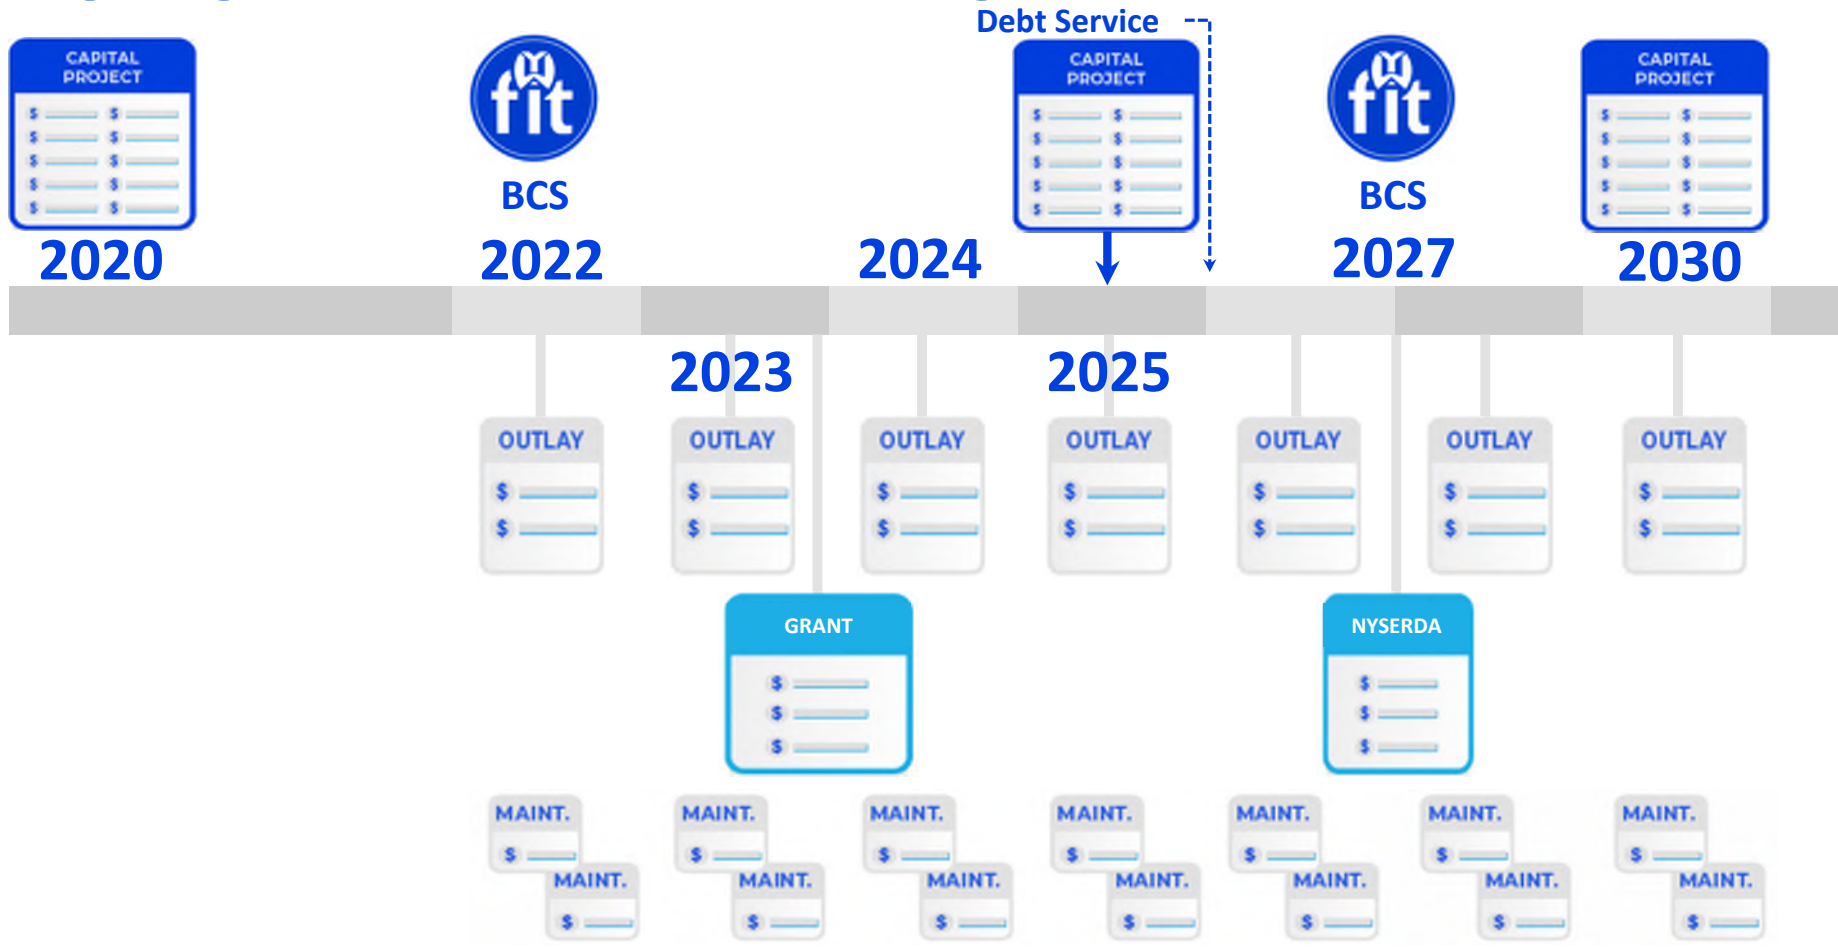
Debt Service

CAPITAL PROJECT
$ $
$ $
$ $
$ $
$ $

2020

fit
BCS
2022

2024

CAPITAL PROJECT
$ $
$ $
$ $
$ $
$ $

fit
BCS
2027

CAPITAL PROJECT
$ $
$ $
$ $
$ $
$ $

2030

2023

2025

OUTLAY
$
$

OUTLAY
$
$

OUTLAY
$
$

OUTLAY
$
$

OUTLAY
$
$

OUTLAY
$
$

OUTLAY
$
$

GRANT
$
$
$

NYSERDA
$
$
$

MAINT.
$
MAINT.
$

MAINT.
$
MAINT.
$

MAINT.
$
MAINT.
$

MAINT.
$
MAINT.
$

MAINT.
$
MAINT.
$

MAINT.
$
MAINT.
$

MAINT.
$
MAINT.
$